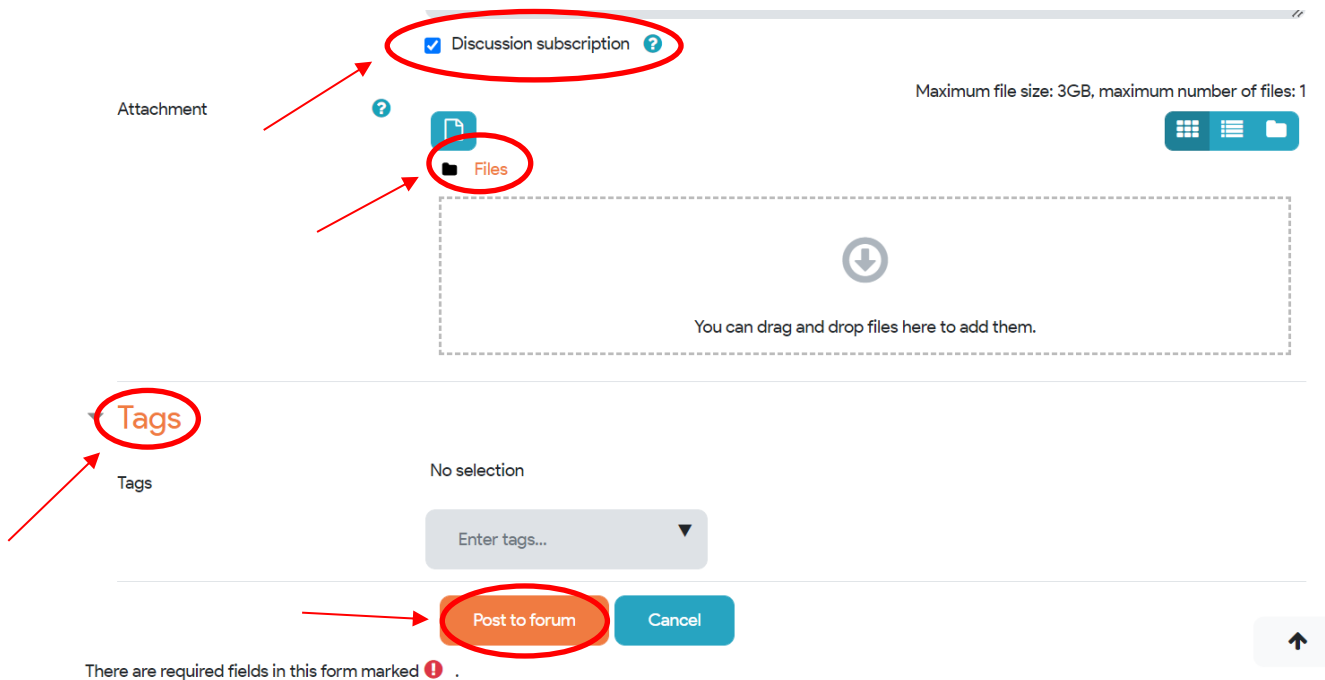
Discussion subscription

Attachment

Maximum file size: 3GB, maximum number of files: 1

Files

You can drag and drop files here to add them.

Tags

Tags

No selection

Enter tags...

Post to forum

Cancel

There are required fields in this form marked .